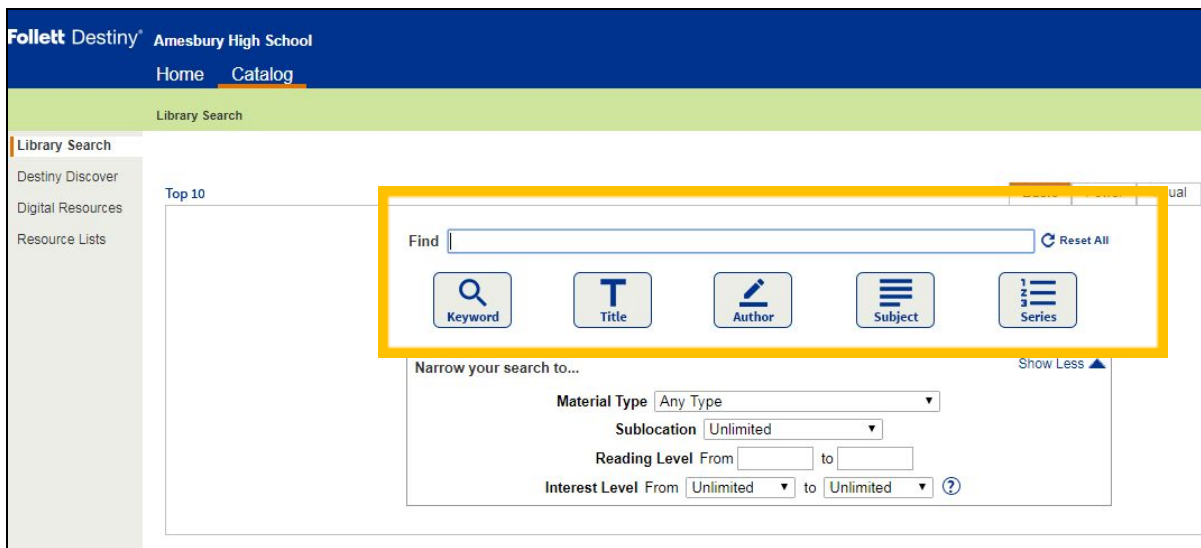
Follett Destiny® Amesbury High School

Home Catalog

Library Search

Library Search
Destiny Discover
Digital Resources
Resource Lists

Top 10

ual

Find

Reset All

Keyword
Title
Author
Subject
Series

Narrow your search to...

Show Less

Material Type Any Type

Sublocation Unlimited

Reading Level From to

Interest Level From Unlimited to Unlimited ?